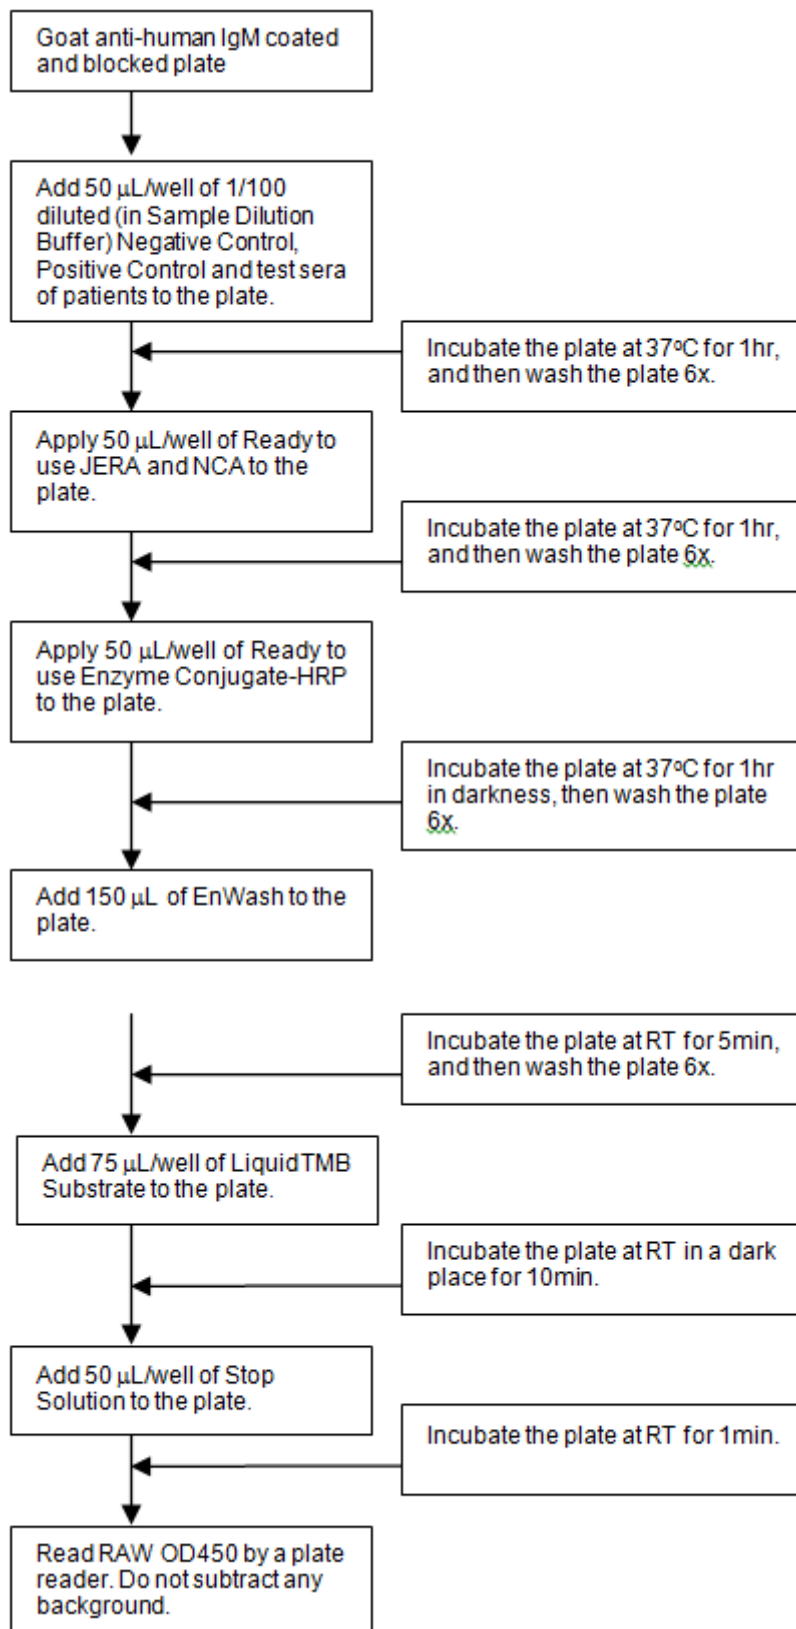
Goat anti-human IgM coated and blocked plate

Add 50 µL/well of 1/100 diluted (in Sample Dilution Buffer) Negative Control, Positive Control and test sera of patients to the plate.

Incubate the plate at 37ºC for 1hr, and then wash the plate 6x.

Apply 50 µL/well of Ready to use JERA and NCA to the plate.

Incubate the plate at 37ºC for 1hr, and then wash the plate 6x.

Apply 50 µL/well of Ready to use Enzyme Conjugate-HRP to the plate.

Incubate the plate at 37ºC for 1hr in darkness, then wash the plate 6x.

Add 150 µL of EnWash to the plate.

Incubate the plate at RT for 5min, and then wash the plate 6x.

Add 75 µL/well of Liquid TMB Substrate to the plate.

Incubate the plate at RT in a dark place for 10min.

Add 50 µL/well of Stop Solution to the plate.

Incubate the plate at RT for 1min.

Read RAW OD450 by a plate reader. Do not subtract any background.